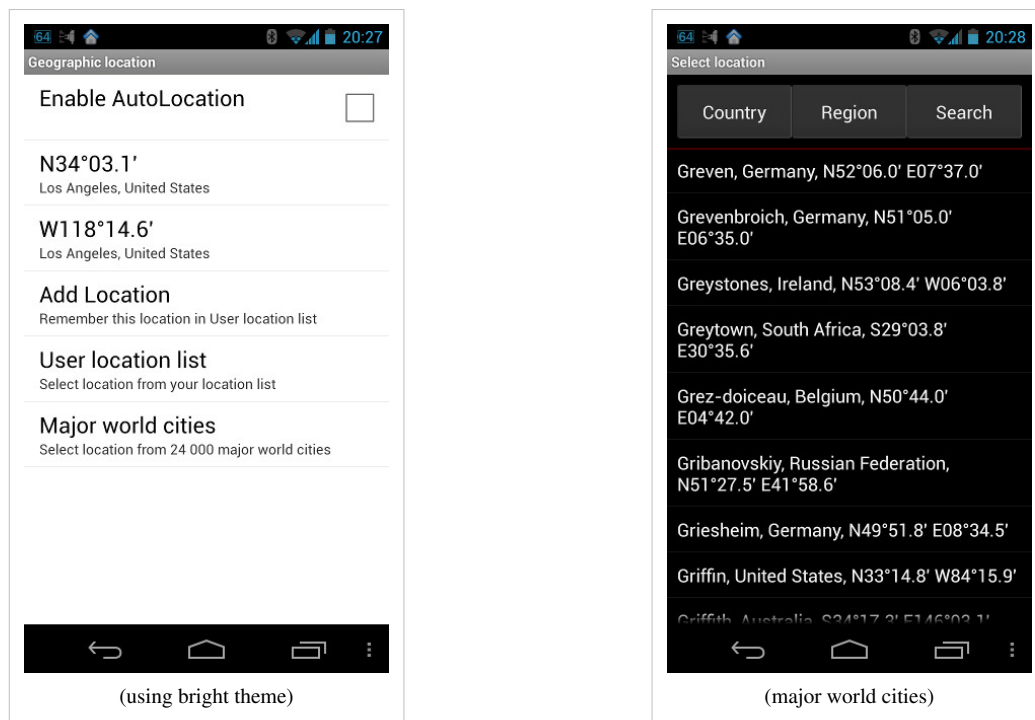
64 20:27
Geographic location

Enable AutoLocation

N34°03.1'
Los Angeles, United States

W118°14.6'
Los Angeles, United States

Add Location
Remember this location in User location list

User location list
Select location from your location list

Major world cities
Select location from 24 000 major world cities

(using bright theme)

64 20:28
Select location

Country | Region | Search

Greven, Germany, N52°06.0' E07°37.0'

Grevenbroich, Germany, N51°05.0' E06°35.0'

Greystones, Ireland, N53°08.4' W06°03.8'

Greytown, South Africa, S29°03.8' E30°35.6'

Grez-doiceau, Belgium, N50°44.0' E04°42.0'

Gribanovskiy, Russian Federation, N51°27.5' E41°58.6'

Griesheim, Germany, N49°51.8' E08°34.5'

Griffin, United States, N33°14.8' W84°15.9'

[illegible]

(major world cities)